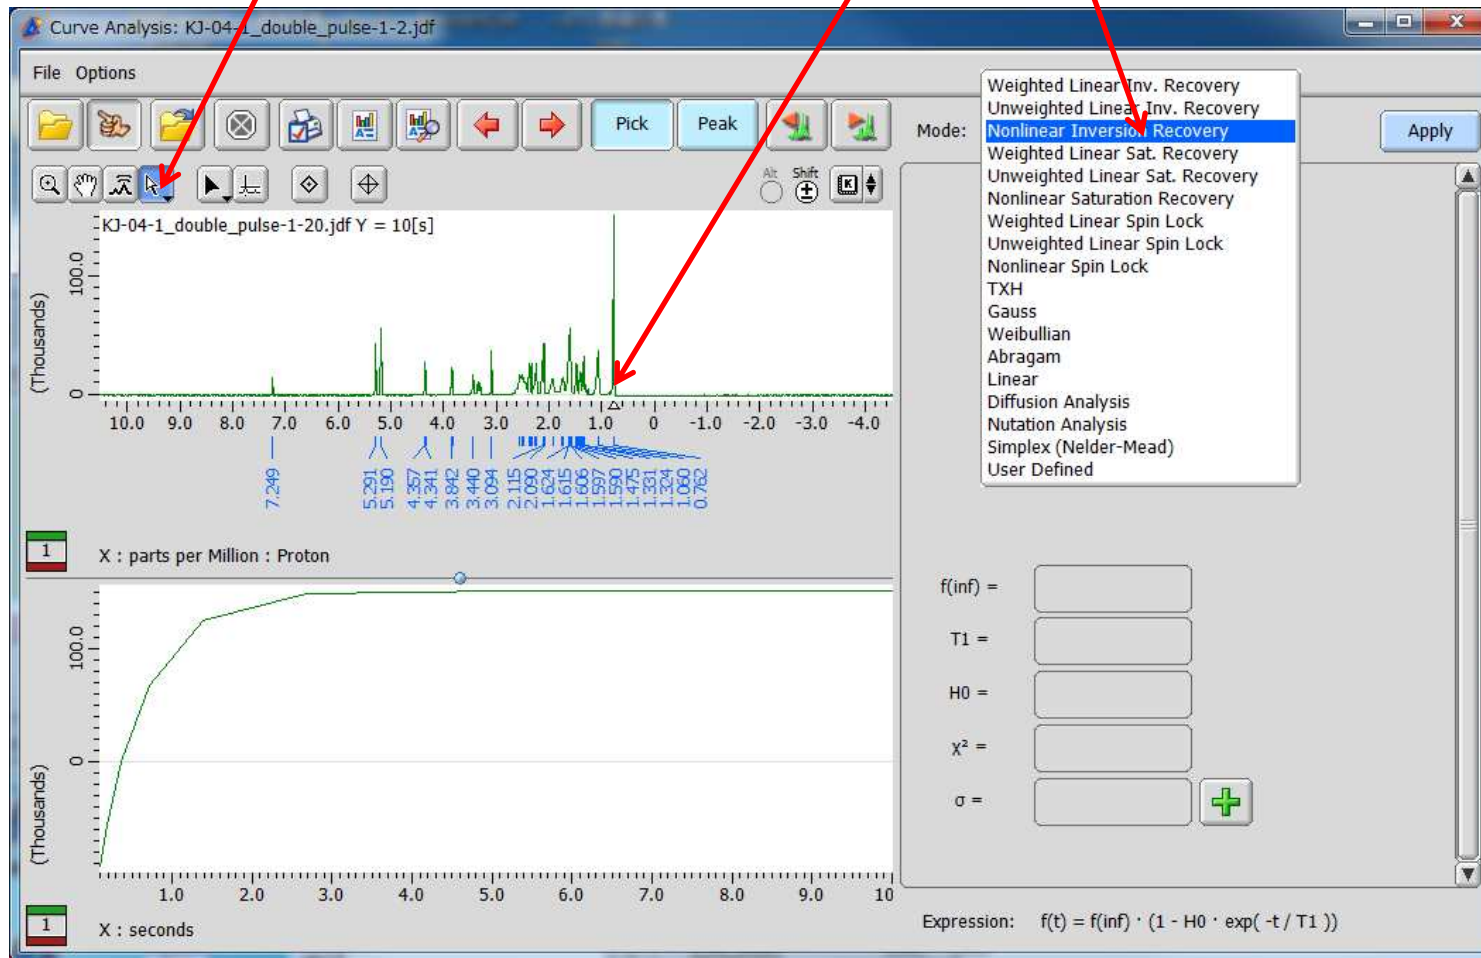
Curve Analysis: KJ-04-1_double_pulse-1-2.jdf

File Options

Pick Peak

Alt Shift

Mode:

Weighted Linear Inv. Recovery
Unweighted Linear Inv. Recovery
Nonlinear Inversion Recovery
Weighted Linear Sat. Recovery
Unweighted Linear Sat. Recovery
Nonlinear Saturation Recovery
Weighted Linear Spin Lock
Unweighted Linear Spin Lock
Nonlinear Spin Lock
TXH
Gauss
Weibullian
Abragam
Linear
Diffusion Analysis
Nutation Analysis
Simplex (Nelder-Mead)
User Defined

Apply

KJ-04-1_double_pulse-1-20.jdf Y = 10[s]

100.0
0
(Thousands)

10.0 9.0 8.0 7.0 6.0 5.0 4.0 3.0 2.0 1.0 0 -1.0 -2.0 -3.0 -4.0

7.249 5.291 5.190 4.357 4.341 3.842 3.440 3.094 2.115 2.090 1.624 1.615 1.606 1.597 1.590 1.475 1.331 1.324 1.060 0.762

1

X : parts per Million : Proton

f(inf) =
T1 =
H0 =
$\chi^2$ =
σ =

100.0
0
(Thousands)

1.0 2.0 3.0 4.0 5.0 6.0 7.0 8.0 9.0 10

1

X : seconds

Expression: f(t) = f(inf) · (1 - H0 · exp( -t / T1 ))